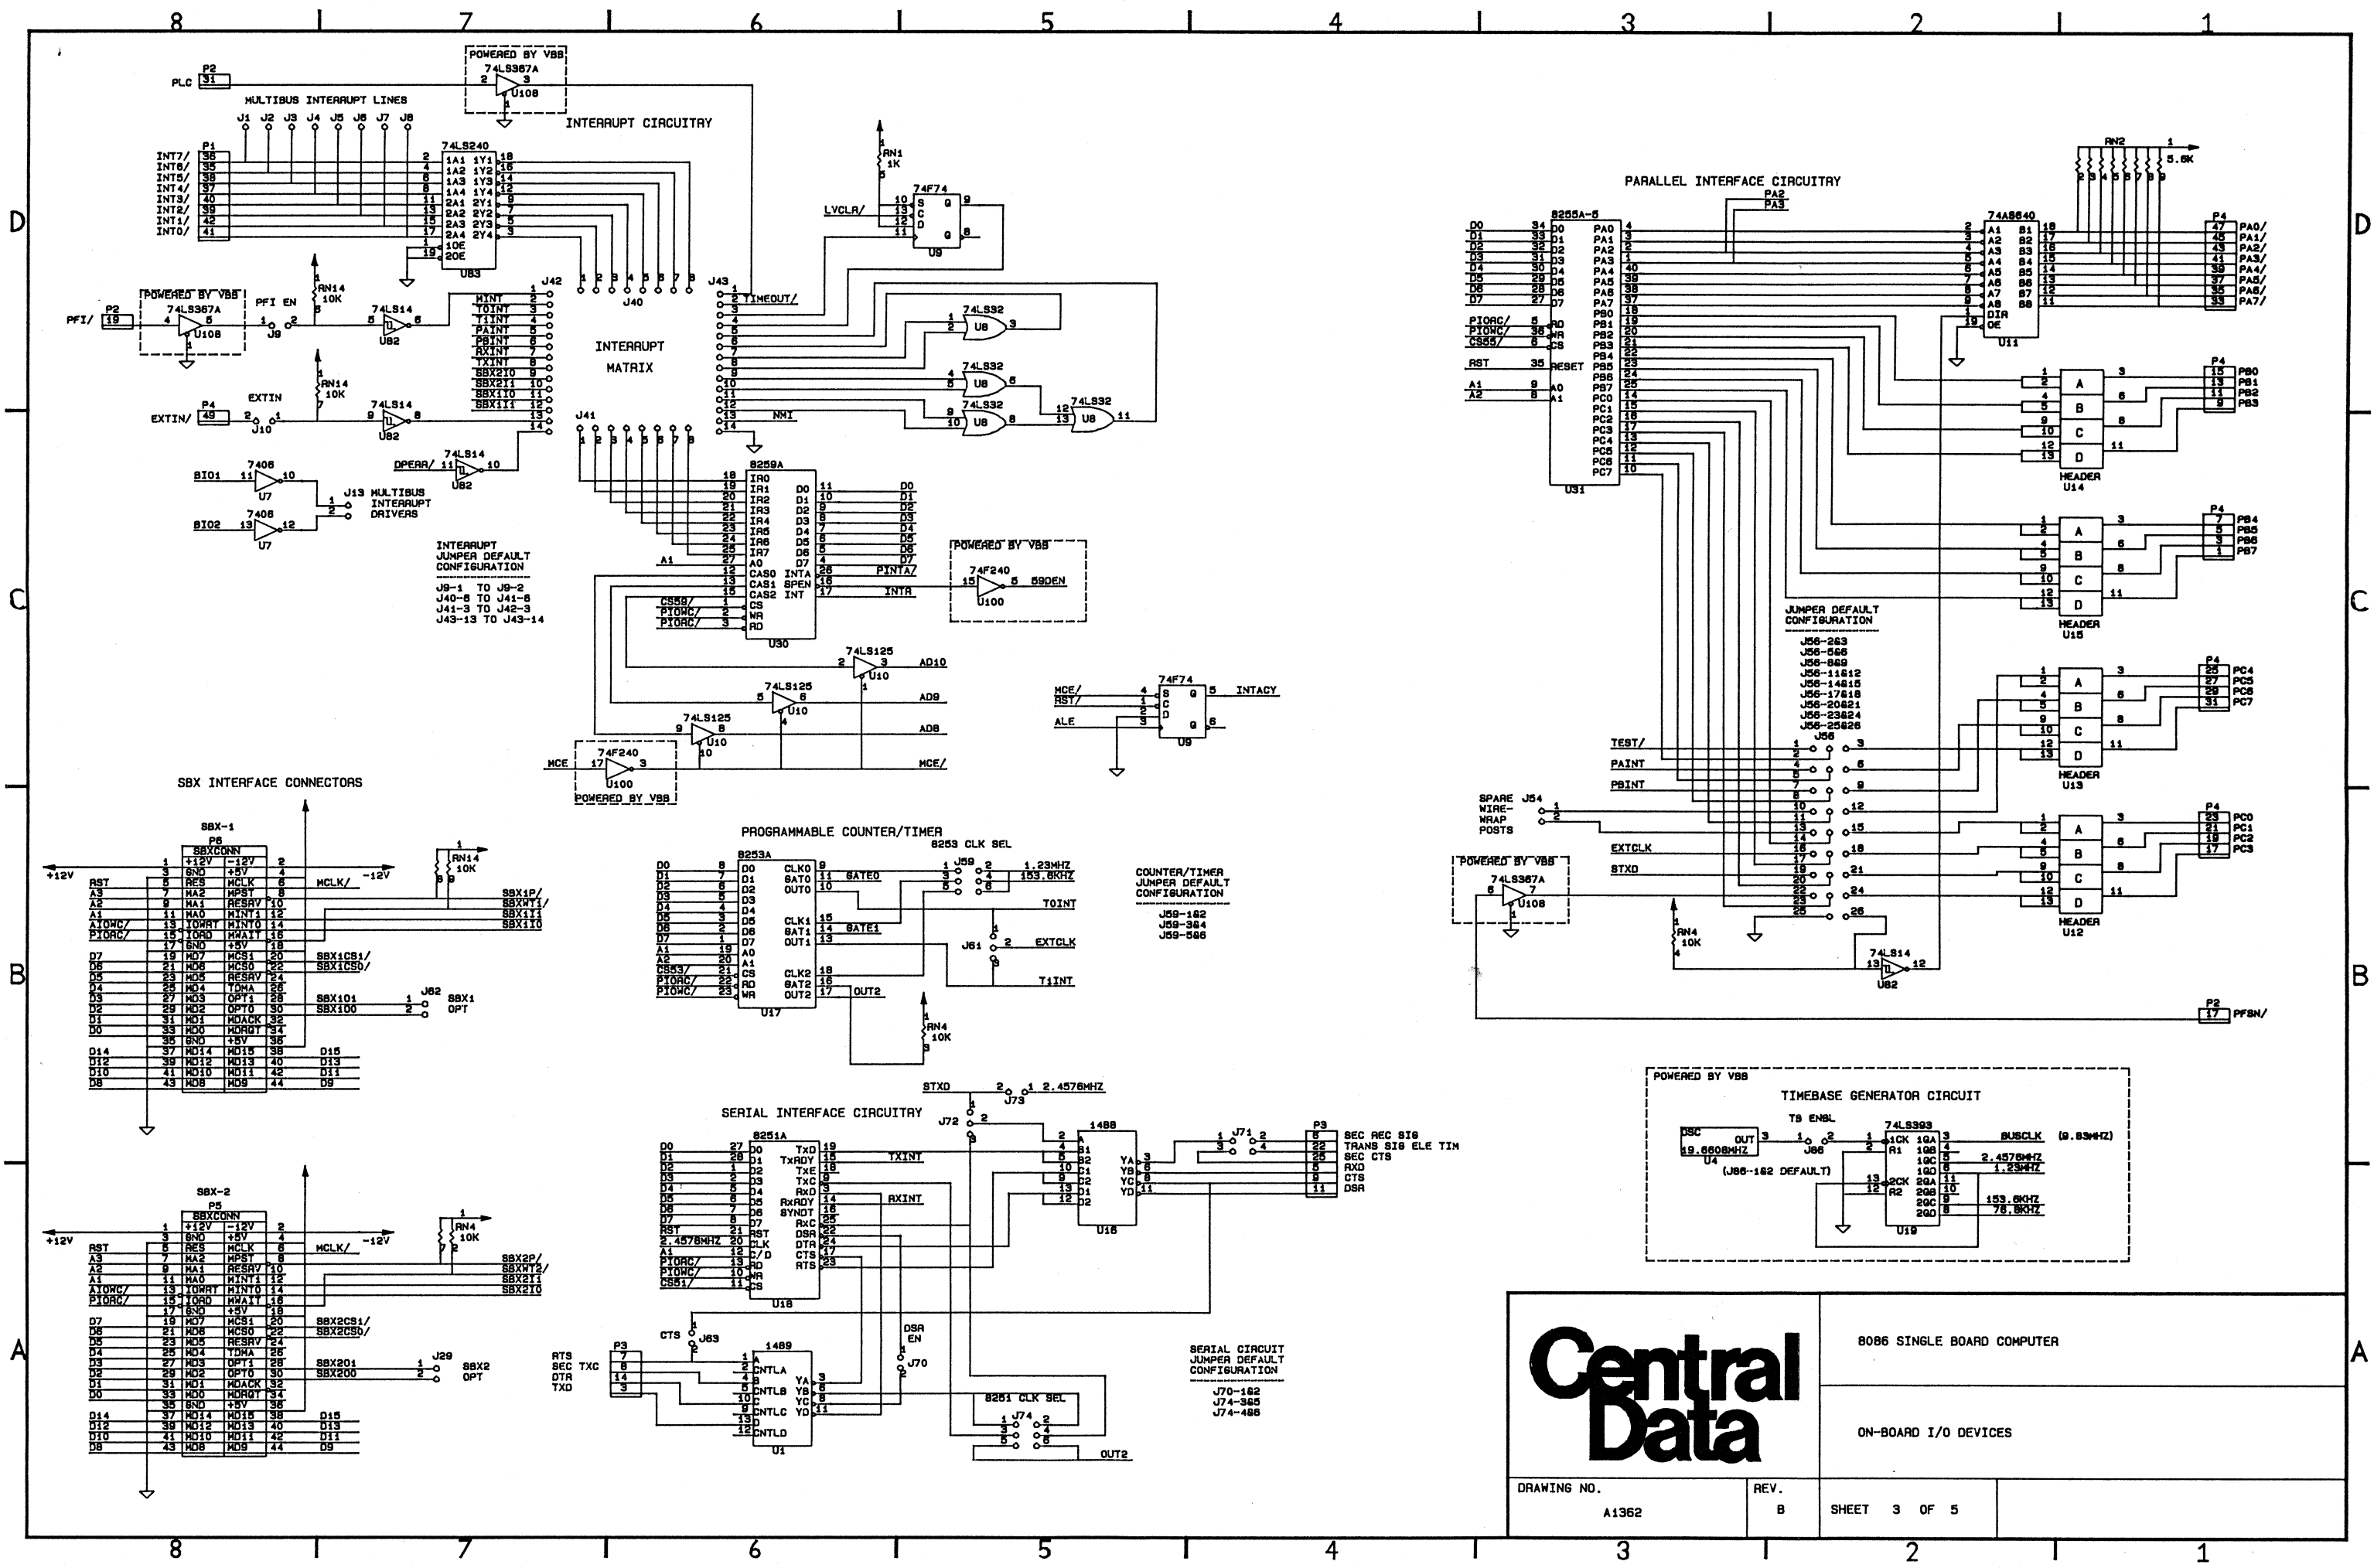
8 7 6 5 4 3 2 1

D C B A

POWERED BY VBB
74LS367A
U108
PLC
P2
31
MULTIBUS INTERRUPT LINES
INTERRUPT CIRCUITRY

J1 J2 J3 J4 J5 J6 J7 J8
P1
INT7/ 36
INT6/ 35
INT5/ 38
INT4/ 37
INT3/ 40
INT2/ 39
INT1/ 42
INT0/ 41
74LS240
1A1 1Y1
1A2 1Y2
1A3 1Y3
1A4 1Y4
2A1 2Y1
2A2 2Y2
2A3 2Y3
2A4 2Y4
1OE
2OE
U83

RN1
1K
74F74
LVCLR/
S Q
C
D Q
U9

POWERED BY VBB
74LS367A
U108
PFI/
P2
19
PFI EN
J9
RN14
10K
74LS14
U82
J42
MINT
TOINT
T1INT
PAINT
PBINT
RXINT
TXINT
SBX2IO
SBX2I1
SBX1IO
SBX1I1
J40
INTERRUPT
MATRIX
J43
TIMEOUT/
NMI
74LS32
U8
74LS32
U8
74LS32
U8
74LS32
U8

EXTIN
RN14
10K
P4
EXTIN/ 49
J10
74LS14
U82
DPERR/
74LS14
U82
J41
7406
BIO1
U7
7406
BIO2
U7
J13 MULTIBUS
INTERRUPT
DRIVERS

INTERRUPT
JUMPER DEFAULT
CONFIGURATION
J9-1 TO J9-2
J40-6 TO J41-6
J41-3 TO J42-3
J43-13 TO J43-14

8259A
IR0 IR1 IR2 IR3 IR4 IR5 IR6 IR7
A0
CAS0
CAS1
CAS2
CS
WR
RD
D0 D1 D2 D3 D4 D5 D6 D7
INTA
SPEN
INT
U30
A1
CS59/
PIOWC/
PIORC/
PINTA/
INTA
D0 D1 D2 D3 D4 D5 D6 D7
POWERED BY VBB
74F240
59DEN
U100
74LS125
AD10
U10
74LS125
AD9
U10
74LS125
AD8
U10
MCE
74F240
U100
POWERED BY VBB
MCE/

74F74
MCE/
RST/
ALE
S Q
C
D Q
INTACY
U9

PARALLEL INTERFACE CIRCUITRY
PA2
PA3
8255A-5
D0 D1 D2 D3 D4 D5 D6 D7
PIORC/
PIOWC/
CS55/
RST
A1
A2
RD
WR
CS
RESET
A0
A1
PA0 PA1 PA2 PA3 PA4 PA5 PA6 PA7
PB0 PB1 PB2 PB3 PB4 PB5 PB6 PB7
PC0 PC1 PC2 PC3 PC4 PC5 PC6 PC7
U31
RN2
5.6K
74AS640
A1 A2 A3 A4 A5 A6 A7 A8
B1 B2 B3 B4 B5 B6 B7 B8
DIR
OE
U11
P4
PA0/ PA1/ PA2/ PA3/ PA4/ PA5/ PA6/ PA7/
P4
PB0 PB1 PB2 PB3
HEADER
U14
P4
PB4 PB5 PB6 PB7
HEADER
U15
P4
PC4 PC5 PC6 PC7
HEADER
U13
P4
PC0 PC1 PC2 PC3
HEADER
U12
A B C D

JUMPER DEFAULT
CONFIGURATION
J56-2&3
J56-5&6
J56-8&9
J56-11&12
J56-14&15
J56-17&18
J56-20&21
J56-23&24
J56-25&26
J56
TEST/
PAINT
PBINT
SPARE J54
WIRE-
WRAP
POSTS
EXTCLK
STXD
POWERED BY VBB
74LS367A
U108
RN4
10K
74LS14
U82
P2
17
PFSN/

SBX INTERFACE CONNECTORS
SBX-1
P6
SBXCONN
+12V
RST
A3
A2
A1
AIOWC/
PIORC/
D7 D6 D5 D4 D3 D2 D1 D0
D14 D12 D10 D8
+12V -12V
GND +5V
RES MCLK
MA2 MPST
MA1 RESRV
MA0 MINT1
IOWRT MINT0
IORD MWAIT
GND +5V
MD7 MCS1
MD6 MCS0
MD5 RESRV
MD4 TDMA
MD3 OPT1
MD2 OPT0
MD1 MDACK
MD0 MDRQT
GND +5V
MD14 MD15
MD12 MD13
MD10 MD11
MD8 MD9
MCLK/
-12V
RN14
10K
SBX1P/
SBXWT1/
SBX1I1
SBX1IO
SBX1CS1/
SBX1CS0/
SBX1O1
SBX1O0
J62
SBX1
OPT
D15 D13 D11 D9

SBX-2
P5
SBXCONN
+12V
RST
MCLK/
-12V
RN4
10K
SBX2P/
SBXWT2/
SBX2I1
SBX2IO
SBX2CS1/
SBX2CS0/
SBX2O1
SBX2O0
J29
SBX2
OPT

PROGRAMMABLE COUNTER/TIMER
8253 CLK SEL
8253A
D0 D1 D2 D3 D4 D5 D6 D7
A1 A2 CS53/ PIORC/ PIOWC/
CLK0 GAT0 OUT0
CLK1 GAT1 OUT1
CLK2 GAT2 OUT2
A0 A1 CS RD WR
U17
GATE0
GATE1
OUT2
J59
1.23MHZ
153.6KHZ
TOINT
J61
EXTCLK
T1INT
RN4
10K

COUNTER/TIMER
JUMPER DEFAULT
CONFIGURATION
J59-1&2
J59-3&4
J59-5&6

SERIAL INTERFACE CIRCUITRY
STXD
J73
2.4576MHZ
J72
8251A
D0 D1 D2 D3 D4 D5 D6 D7
RST
2.4576MHZ
A1
PIORC/
PIOWC/
CS51/
TxD
TxRDY
TxE
TxC
RxD
RxRDY
SYNDT
RxC
DSR
DTR
CTS
RTS
RST
CLK
C/D
RD
WR
CS
U18
TXINT
RXINT
1488
A1 B1 B2 C1 C2 D1 D2
YA YB YC YD
U16
J71
P3
SEC REC SIG
TRANS SIG ELE TIM
SEC CTS
RXD
CTS
DSR
CTS
J63
P3
RTS
SEC TXC
DTR
TXD
1489
CNTLA
CNTLB
CNTLC
CNTLD
YA YB YC YD
U1
DSR
EN
J70
8251 CLK SEL
J74
OUT2

SERIAL CIRCUIT
JUMPER DEFAULT
CONFIGURATION
J70-1&2
J74-3&5
J74-4&6

POWERED BY VBB
TIMEBASE GENERATOR CIRCUIT
TB ENBL
OSC
OUT
19.6608MHZ
U4
J86
(J86-1&2 DEFAULT)
74LS393
1CK 1QA
R1 1QB
1QC
1QD
2CK 2QA
R2 2QB
2QC
2QD
U19
BUSCLK
(9.83MHZ)
2.4576MHZ
1.23MHZ
153.6KHZ
76.8KHZ

Central Data
8086 SINGLE BOARD COMPUTER
ON-BOARD I/O DEVICES
DRAWING NO.
A1362
REV.
B
SHEET 3 OF 5